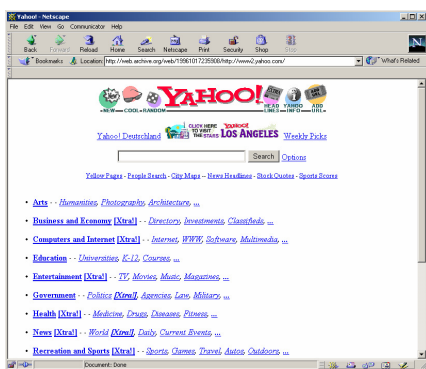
Yahoo! - Netscape

File Edit View Go Communicator Help

Back Forward Reload Home Search Netscape Print Security Shop Stop

Bookmarks Location: http://web.archive.org/web/19961017235908/http://www2.yahoo.com/ What's Related

NEW COOL RANDOM YAHOO! HEADLINES YAHOO INFO ADD URL

Yahoo! Deutschland CLICK HERE TO VISIT THE STARS YAHOO! LOS ANGELES Weekly Picks

Search Options

Yellow Pages - People Search - City Maps -- News Headlines - Stock Quotes - Sports Scores

• Arts - - Humanities, Photography, Architecture, ...

• Business and Economy [Xtra!] - - Directory, Investments, Classifieds, ...

• Computers and Internet [Xtra!] - - Internet, WWW, Software, Multimedia, ...

• Education - - Universities, K-12, Courses, ...

• Entertainment [Xtra!] - - TV, Movies, Music, Magazines, ...

• Government - - Politics [Xtra!], Agencies, Law, Military, ...

• Health [Xtra!] - - Medicine, Drugs, Diseases, Fitness, ...

• News [Xtra!] - - World [Xtra!], Daily, Current Events, ...

• Recreation and Sports [Xtra!] - - Sports, Games, Travel, Autos, Outdoors, ...

Document: Done